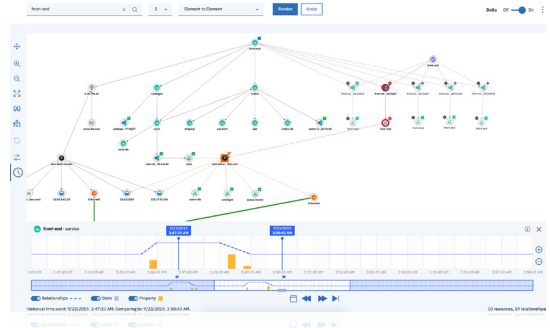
front-end

2

Element to Element

Render

Undo

Delta Off On

front-end

catalogue

orders

payment

user

front-end - service

9/23/2019 2:47:21 AM

9/23/2019 2:50:42 AM

2:40:00 AM

2:45:00 AM

2:50:00 AM

2:55:00 AM

3:00:00 AM

3:05:00 AM

3:10:00 AM

3:15:00 AM

3:20:00 AM

Relationships

State

Property

Historical time point: 9/23/2019, 2:47:21 AM. Comparing to: 9/23/2019, 2:50:42 AM.

10 resources, 10 relationships